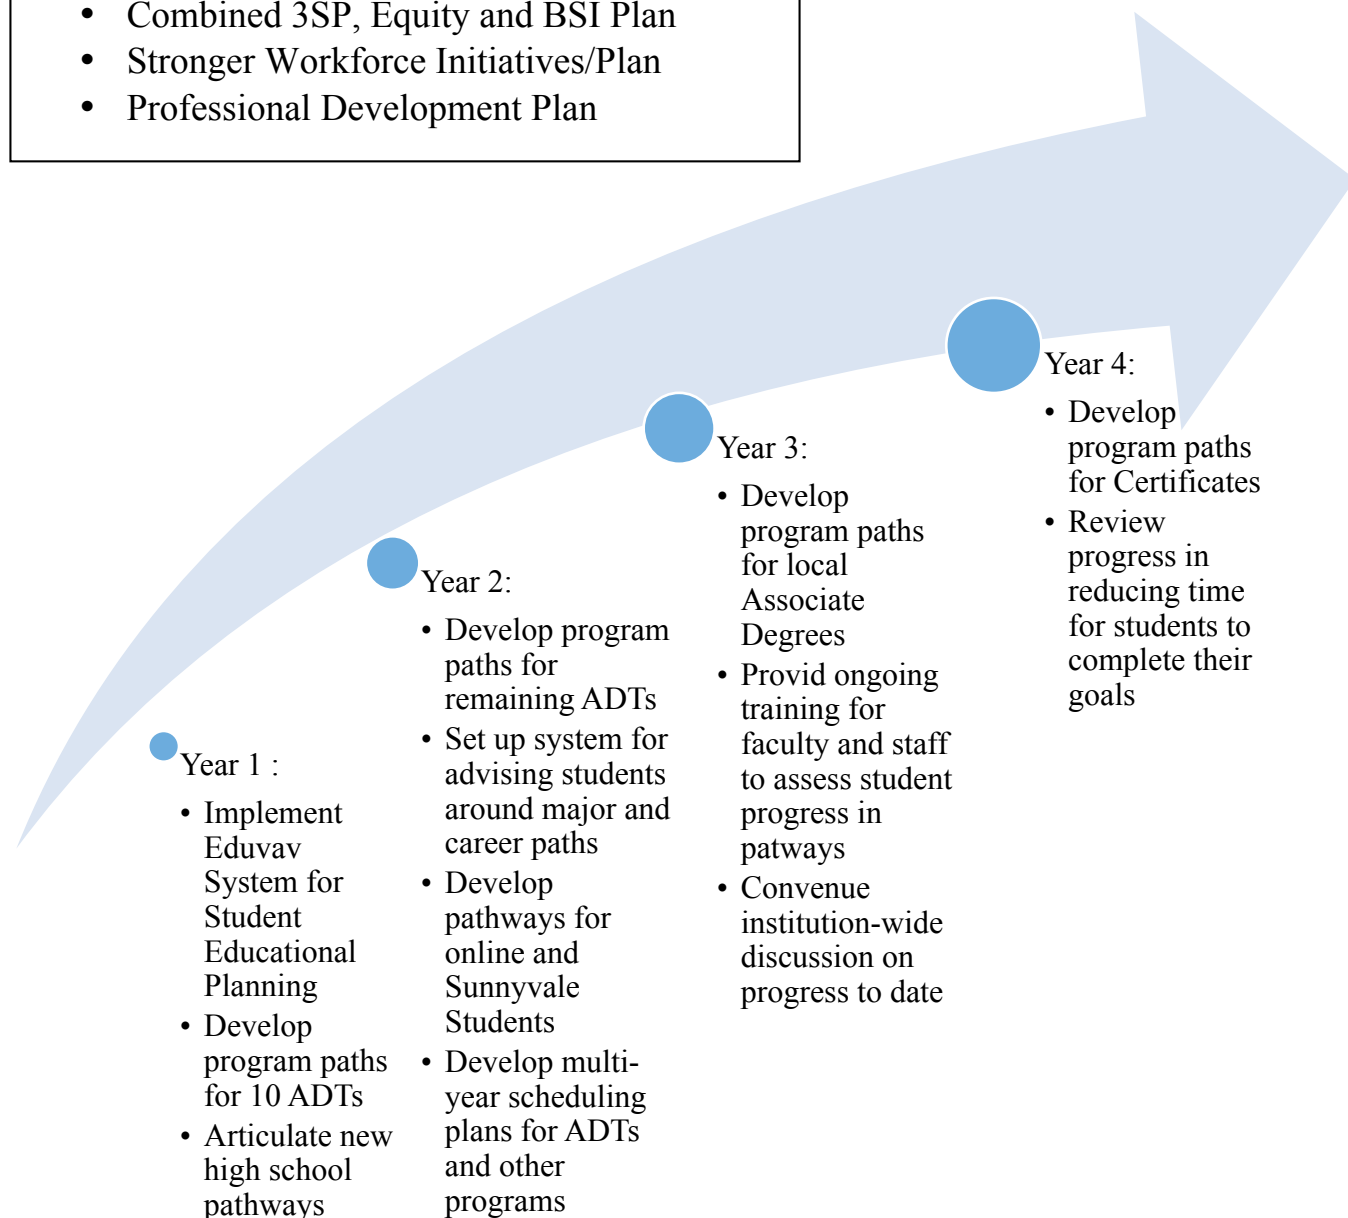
- Combined 3SP, Equity and BSI Plan
- Stronger Workforce Initiatives/Plan
- Professional Development Plan

Year 1 :
- Implement Eduvav System for Student Educational Planning
- Develop program paths for 10 ADTs
- Articulate new high school pathways

Year 2:
- Develop program paths for remaining ADTs
- Set up system for advising students around major and career paths
- Develop pathways for online and Sunnyvale Students
- Develop multi-year scheduling plans for ADTs and other programs

Year 3:
- Develop program paths for local Associate Degrees
- Provid ongoing training for faculty and staff to assess student progress in patways
- Convenue institution-wide discussion on progress to date

Year 4:
- Develop program paths for Certificates
- Review progress in reducing time for students to complete their goals